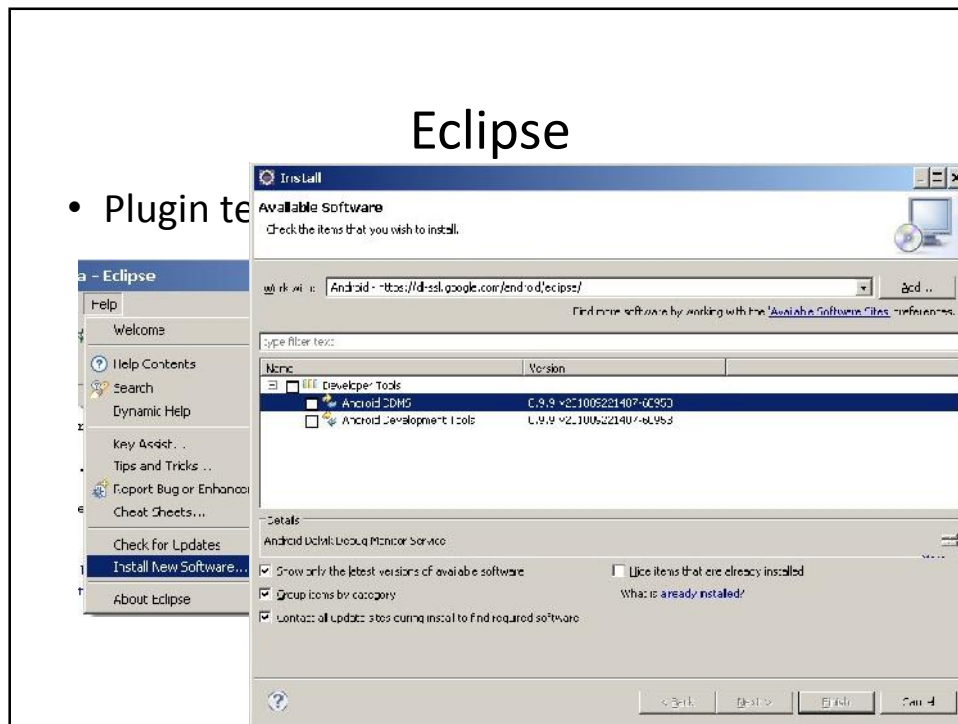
Eclipse

• Plugin te

a - Eclipse
Help
Welcome
Help Contents
Search
Dynamic Help
Key Assist...
Tips and Tricks...
Report Bug or Enhanc
Cheat Sheets...
Check for Updates
Install New Software...
About Eclipse

Install
Available Software
Check the items that you wish to install.

Work with: Android - https://dl-ssl.google.com/android/eclipse/ Add...
Find more software by working with the 'Available Software Sites' preferences.

type filter text

| Name | Version |
|---|---|
| Developer Tools | |
| Android DDMS | 0.9.9.v201009221407-60953 |
| Android Development Tools | 0.9.9.v201009221407-60953 |

Details
Android Dalvik Debug Monitor Service

Show only the latest versions of available software
Hide items that are already installed
Group items by category
What is already installed?
Contact all update sites during install to find required software

< Back Next > Finish Cancel